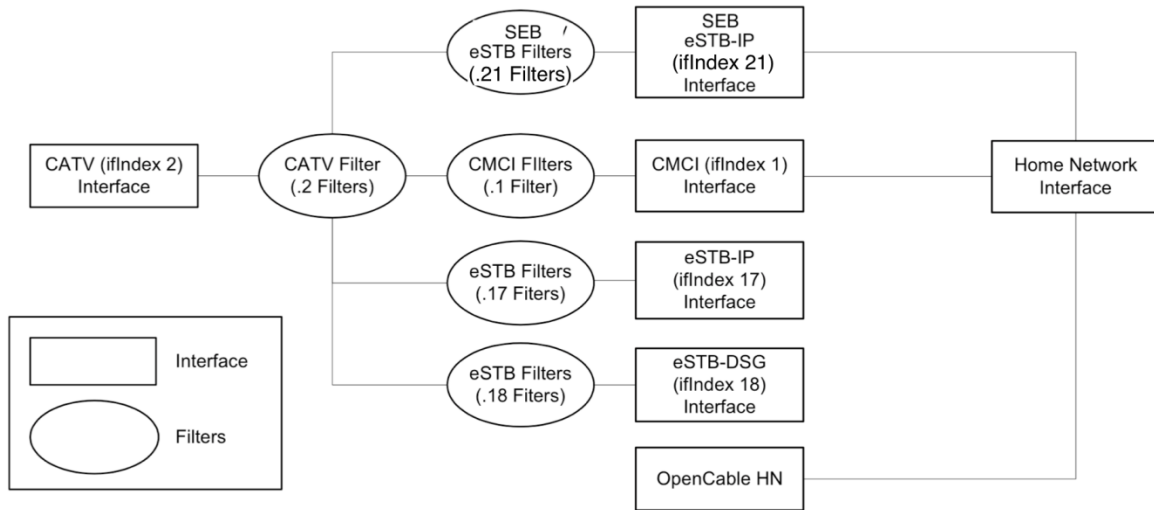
SEB eSTB Filters (.21 Filters)

SEB eSTB-IP (ifIndex 21) Interface

CATV (ifIndex 2) Interface

CATV Filter (.2 Filters)

CMCI FIlters (.1 Filter)

CMCI (ifIndex 1) Interface

Home Network Interface

eSTB Filters (.17 Fiters)

eSTB-IP (ifIndex 17) Interface

Interface

eSTB Filters (.18 Fiters)

eSTB-DSG (ifIndex 18) Interface

Filters

OpenCable HN